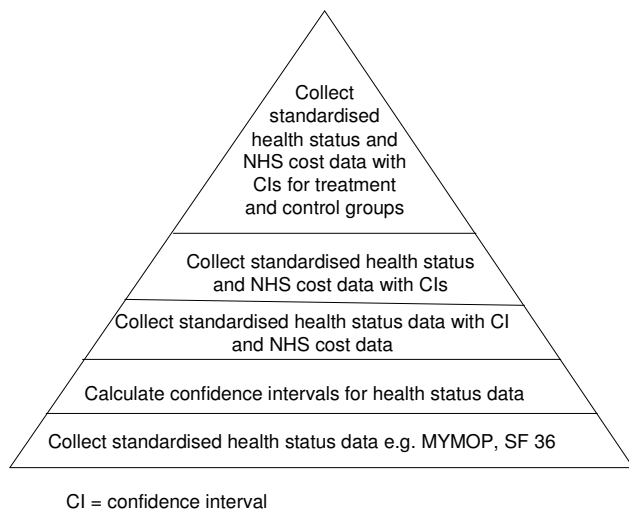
Collect standardised health status and NHS cost data with CIs for treatment and control groups

Collect standardised health status and NHS cost data with CIs

Collect standardised health status data with CI and NHS cost data

Calculate confidence intervals for health status data

Collect standardised health status data e.g. MYMOP, SF 36

CI = confidence interval